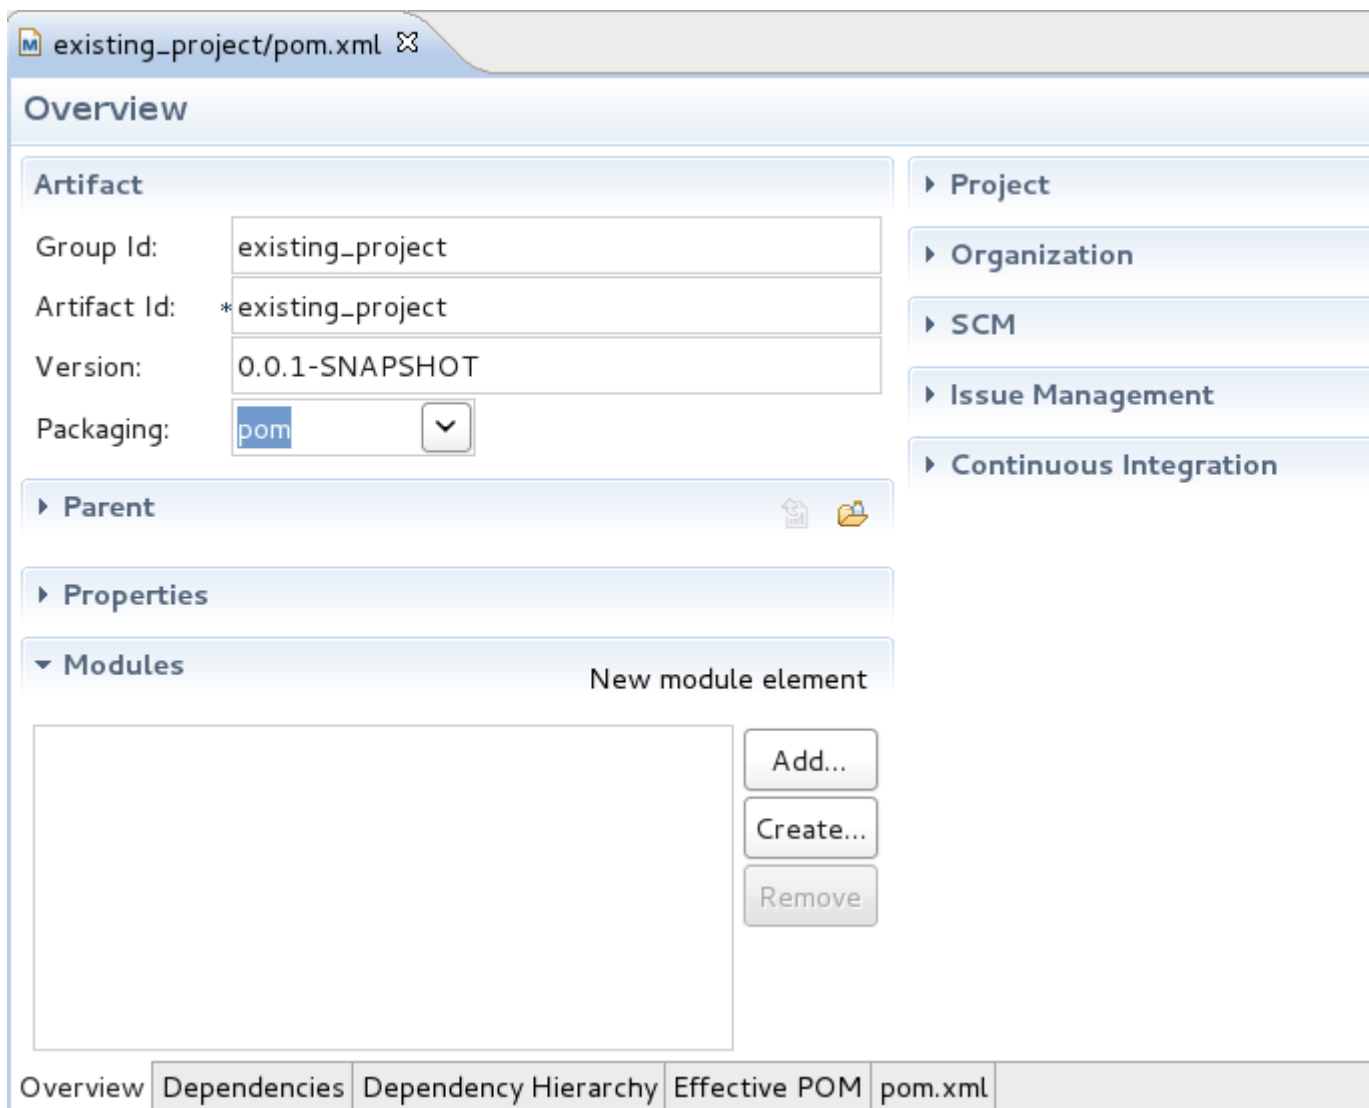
existing_project/pom.xml

Overview

Artifact

Group Id: existing_project

Artifact Id: *existing_project

Version: 0.0.1-SNAPSHOT

Packaging: pom

Parent

Properties

Modules

New module element

Add...

Create...

Remove

Project

Organization

SCM

Issue Management

Continuous Integration

Overview | Dependencies | Dependency Hierarchy | Effective POM | pom.xml